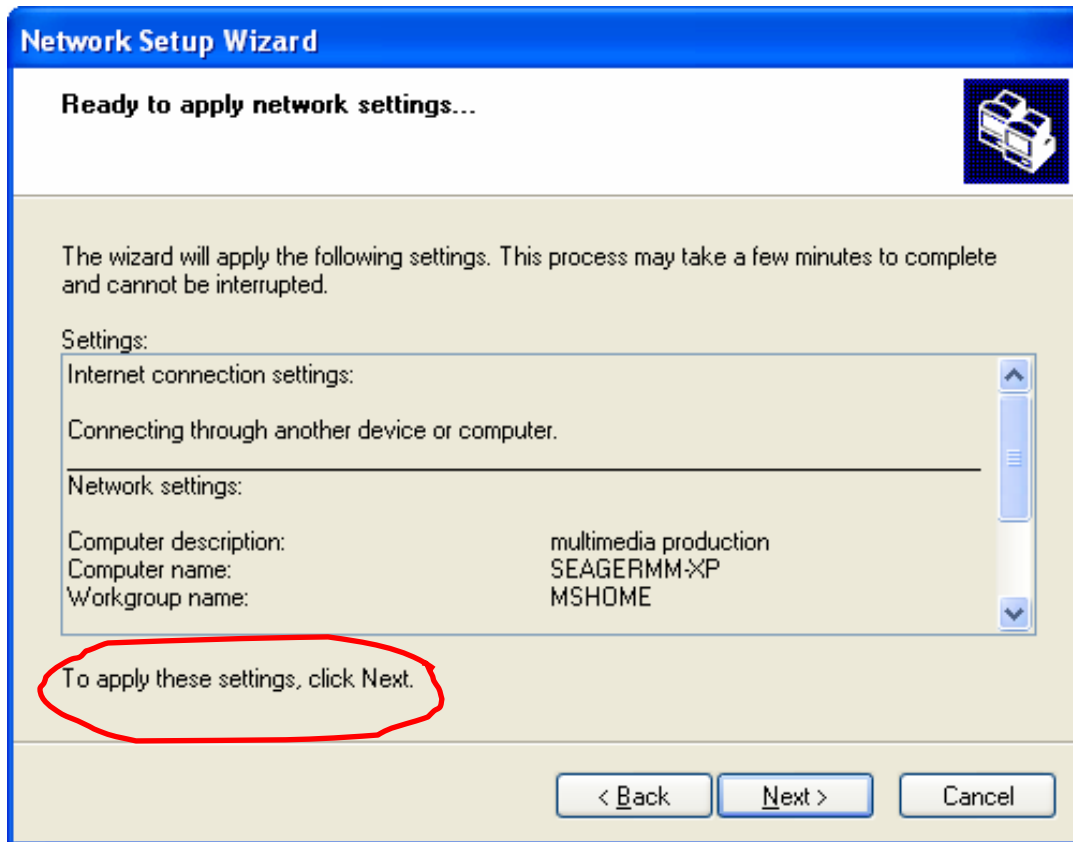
Network Setup Wizard

Ready to apply network settings...

The wizard will apply the following settings. This process may take a few minutes to complete and cannot be interrupted.

Settings:

Internet connection settings:

Connecting through another device or computer.

Network settings:

Computer description: multimedia production
Computer name: SEAGERMM-XP
Workgroup name: MSHOME

To apply these settings, click Next.

< Back
Next >
Cancel